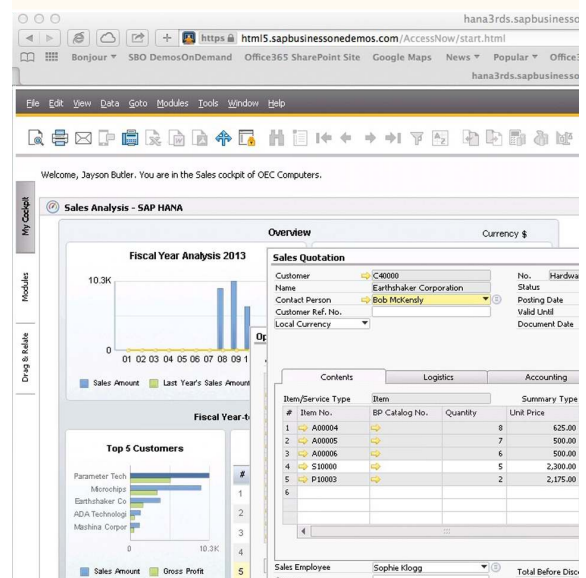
hana3rds.sapbusiness

https html5.sapbusinessonedemos.com/AccessNow/start.html

Bonjour ▾ SBO DemosOnDemand Office365 SharePoint Site Google Maps News ▾ Popular ▾ Office3

hana3rds.sapbusinesso

File Edit View Data Goto Modules Tools Window Help

Welcome, Jayson Butler. You are in the Sales cockpit of OEC Computers.

My Cockpit

Modules

Drag & Relate

Sales Analysis - SAP HANA

Overview

Currency $

Fiscal Year Analysis 2013

10.3K

0

01 02 03 04 05 06 07 08 09 1

Sales Amount Last Year's Sales Amount

Fiscal Year-t

Top 5 Customers

Parameter Tech

Microchips

Earthshaker Co

ADA Technologi

Mashina Corpor

0 10.3K

Sales Amount Gross Profit

#

1

2

3

4

5

Op

Sales Quotation

| | | | |
|---|---|---|---|
| Customer | C40000 | No. | Hardwa |
| Name | Earthshaker Corporation | Status | |
| Contact Person | Bob McKensly | Posting Date | |
| Customer Ref. No. | | Valid Until | |
| Local Currency | | Document Date | |

Contents | Logistics | Accounting

Item/Service Type | Item | | Summary Type

| # | Item No. | BP Catalog No. | Quantity | Unit Price |
|---|---|---|---|---|
| 1 | A00004 | | 8 | 625.00 |
| 2 | A00005 | | 7 | 500.00 |
| 3 | A00006 | | 6 | 500.00 |
| 4 | S10000 | | 5 | 2,300.00 |
| 5 | P10003 | | 2 | 2,175.00 |
| 6 | | | | |

Sales Employee | Sophie Klogg | Total Before Disc